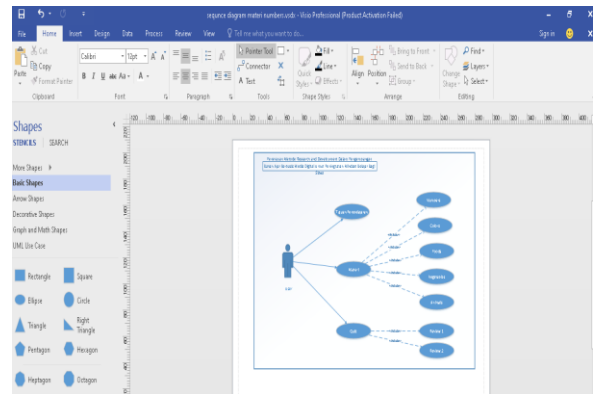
sequnce diagram materi numbers.vsdx - Visio Professional (Product Activation Failed)

Sign in

File Home Insert Design Data Process Review View Tell me what you want to do...

Cut
Copy
Paste
Format Painter
Clipboard

Calibri 12pt.
B I U abc Aa A
Font

Paragraph

Pointer Tool
Connector
A Text
Tools

Quick Styles
Fill
Line
Effects
Shape Styles

Align Position
Bring to Front
Send to Back
Group
Arrange

Change Shape
Find
Layers
Select
Editing

Shapes
STENCILS SEARCH

More Shapes
Basic Shapes
Arrow Shapes
Decorative Shapes
Graph and Math Shapes
UML Use Case

Rectangle Square
Ellipse Circle
Triangle Right Triangle
Pentagon Hexagon
Heptagon Octagon

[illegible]
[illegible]
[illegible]